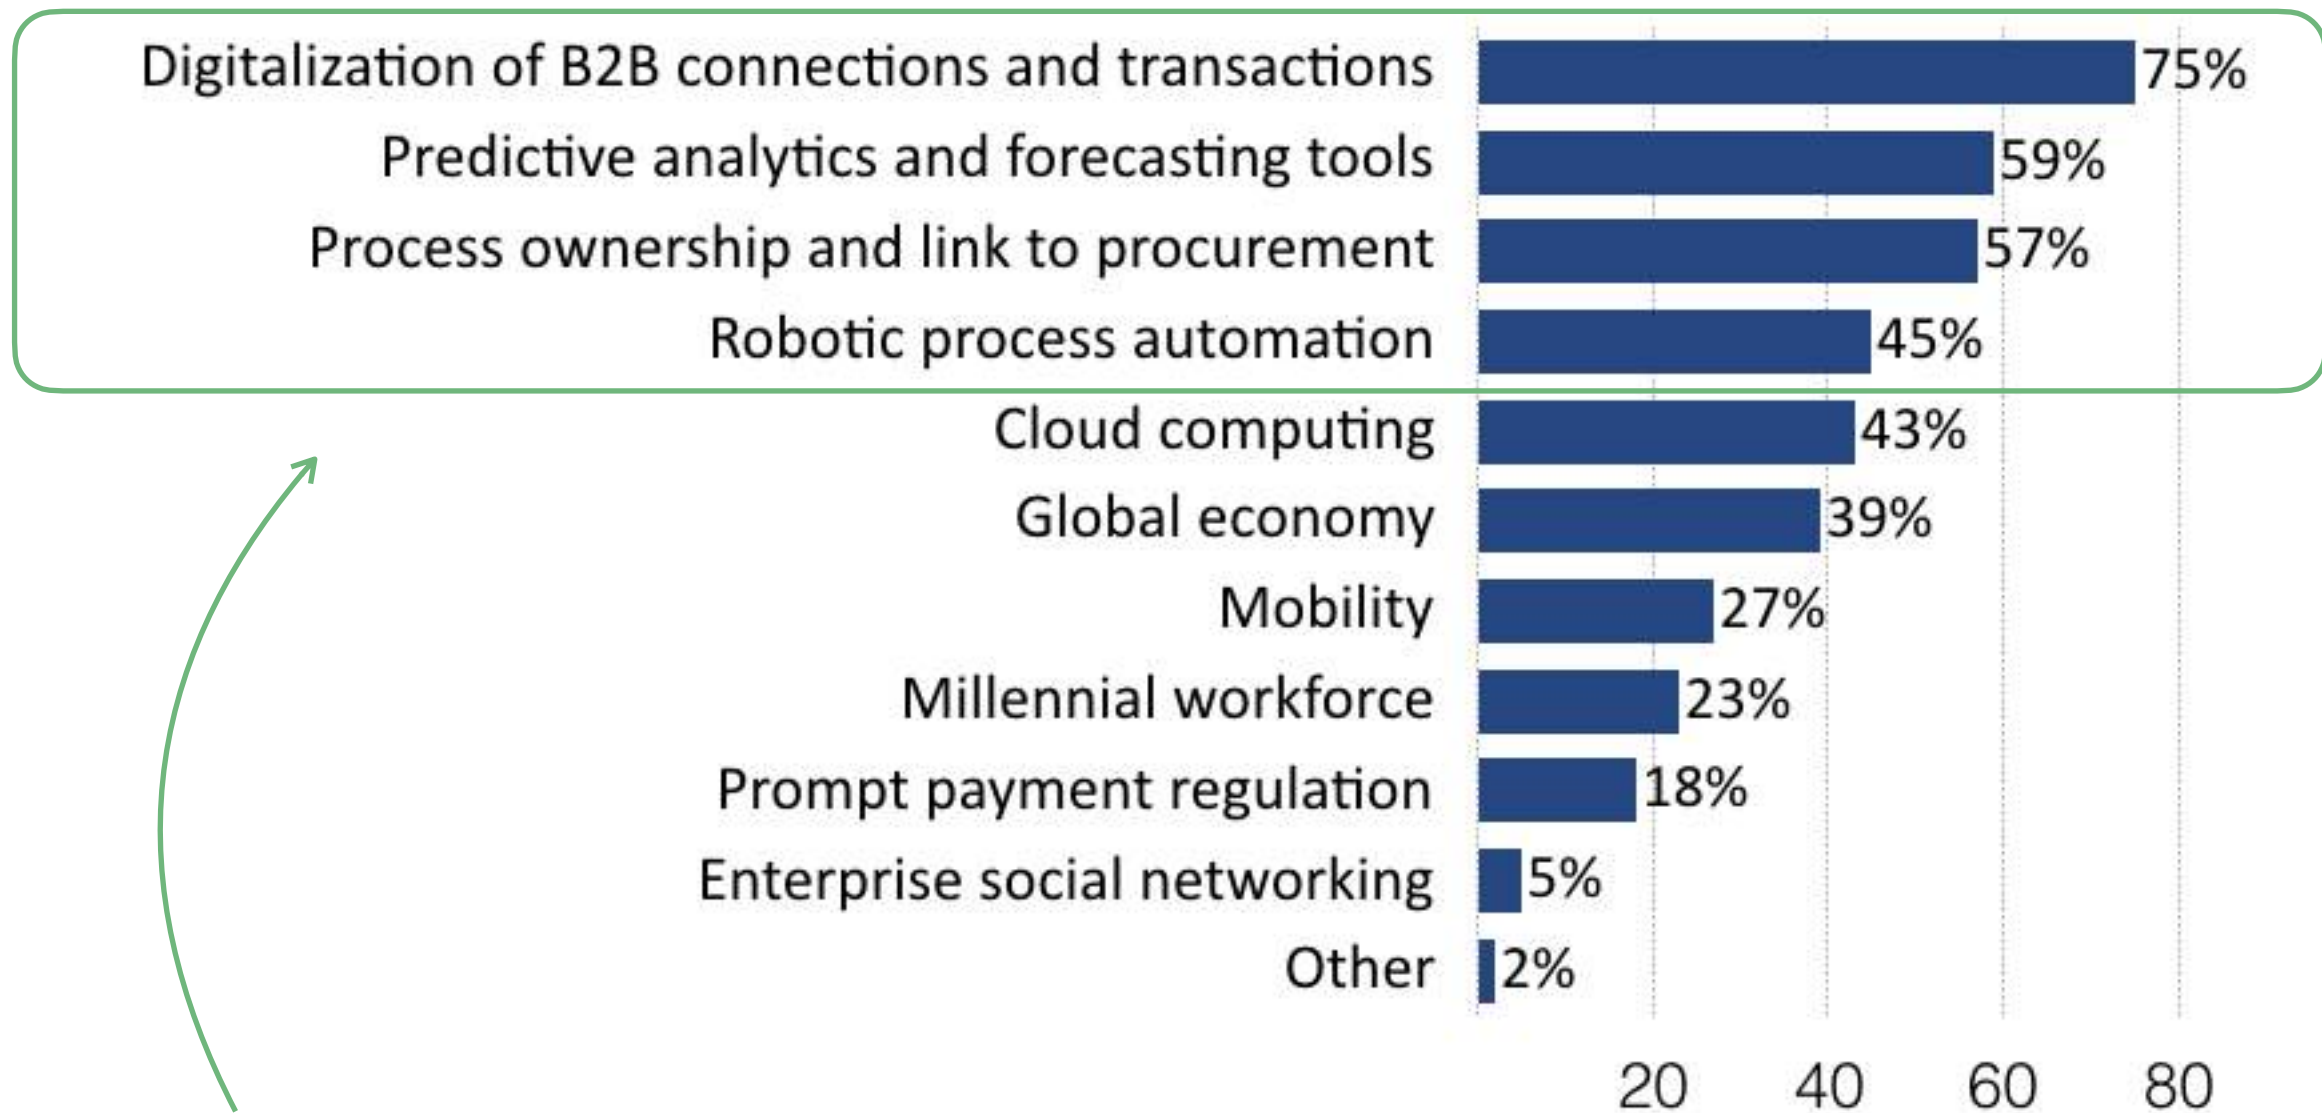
Digitalization of B2B connections and transactions 75%
Predictive analytics and forecasting tools 59%
Process ownership and link to procurement 57%
Robotic process automation 45%
Cloud computing 43%
Global economy 39%
Mobility 27%
Millennial workforce 23%
Prompt payment regulation 18%
Enterprise social networking 5%
Other 2%

20 40 60 80